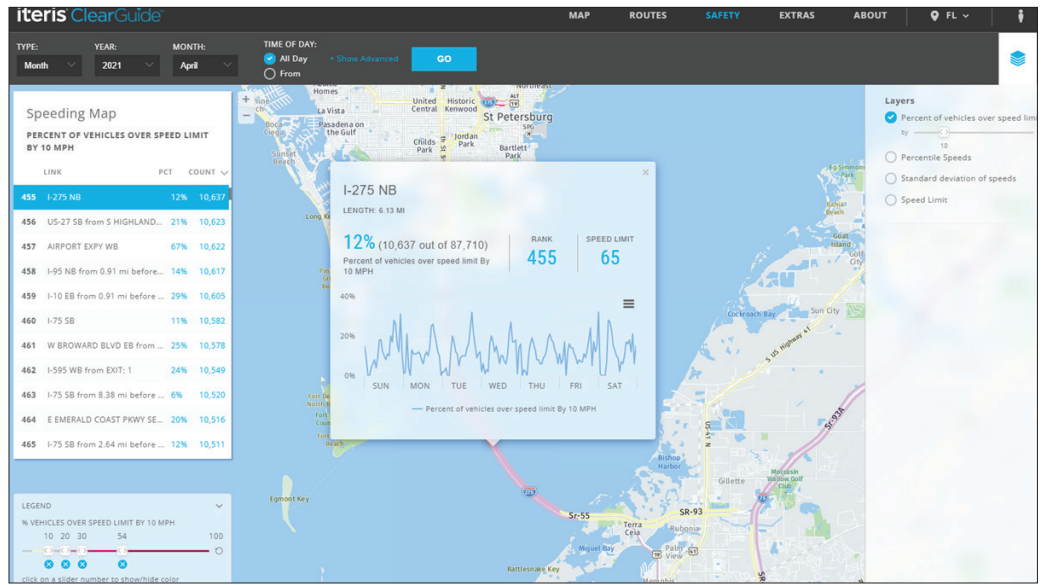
iteris ClearGuide

MAP ROUTES SAFETY EXTRAS ABOUT FL

TYPE: Month
YEAR: 2021
MONTH: April
TIME OF DAY: All Day From
+ Show Advanced
GO

Speeding Map
PERCENT OF VEHICLES OVER SPEED LIMIT BY 10 MPH

| | LINK | PCT | COUNT |
|---|---|---|---|
| 455 | I-275 NB | 12% | 10,637 |
| 456 | US-27 SB from S HIGHLAND... | 21% | 10,623 |
| 457 | AIRPORT EXPY WB | 67% | 10,622 |
| 458 | I-95 NB from 0.91 mi before... | 14% | 10,617 |
| 459 | I-10 EB from 0.91 mi before ... | 29% | 10,605 |
| 460 | I-75 SB | 11% | 10,582 |
| 461 | W BROWARD BLVD EB from ... | 25% | 10,578 |
| 462 | I-595 WB from EXIT: 1 | 24% | 10,549 |
| 463 | I-75 SB from 8.38 mi before ... | 6% | 10,520 |
| 464 | E EMERALD COAST PKWY SE... | 20% | 10,516 |
| 465 | I-75 SB from 2.64 mi before ... | 12% | 10,511 |

LEGEND
% VEHICLES OVER SPEED LIMIT BY 10 MPH
10 20 30 54 100
click on a slider number to show/hide color

I-275 NB
LENGTH: 6.13 MI
12% (10,637 out of 87,710)
Percent of vehicles over speed limit By 10 MPH
RANK 455
SPEED LIMIT 65
40%
20%
0%
SUN MON TUE WED THU FRI SAT
Percent of vehicles over speed limit By 10 MPH

Layers
Percent of vehicles over speed limit
by 10
Percentile Speeds
Standard deviation of speeds
Speed Limit

Homes, La Vista, United Central, Historic Kenwood, St Petersburg, Pasadena on the Gulf, Childs Park, Jordan Park, Bartlett Park, Sunset Beach, Long Key, Fort De Soto, Egmont Key, Bishop Harbor, Gillette, Terra Ceia, Rubonia, Palm View, Miguel Bay, Rattlesnake Key, Apollo Beach, Gull Island, Sun City, Cockroach Bay, Manatee Golf Club, SR-55, SR-93, Sr-55